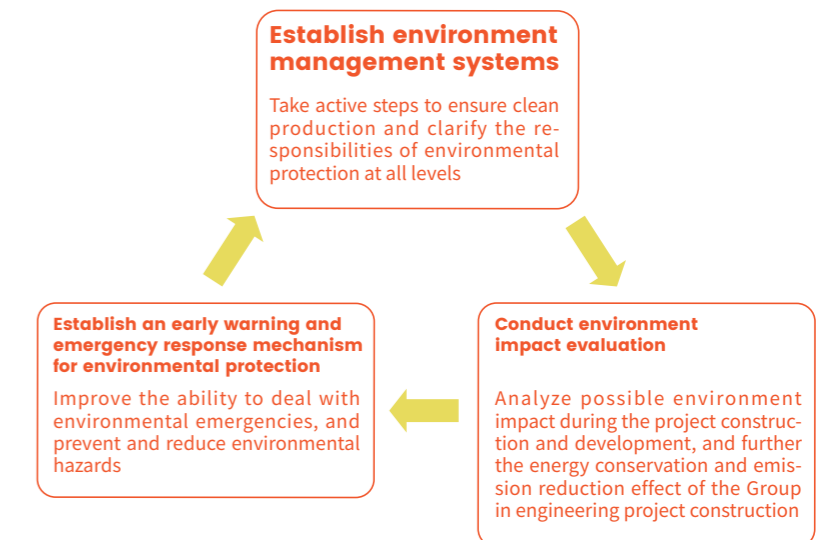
Establish environment management systems

Take active steps to ensure clean production and clarify the responsibilities of environmental protection at all levels

Conduct environment impact evaluation

Analyze possible environment impact during the project construction and development, and further the energy conservation and emission reduction effect of the Group in engineering project construction

Establish an early warning and emergency response mechanism for environmental protection

Improve the ability to deal with environmental emergencies, and prevent and reduce environmental hazards